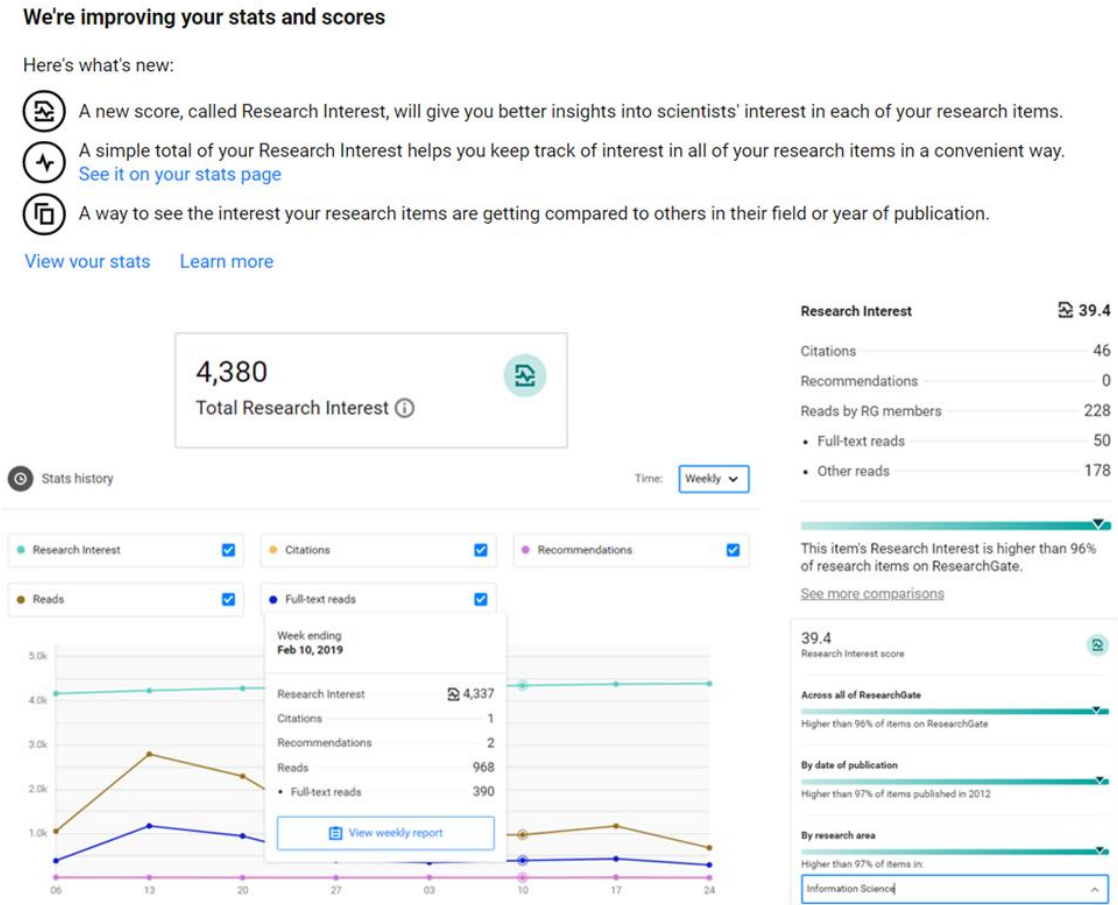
We're improving your stats and scores

Here's what's new:

A new score, called Research Interest, will give you better insights into scientists' interest in each of your research items.

A simple total of your Research Interest helps you keep track of interest in all of your research items in a convenient way. See it on your stats page

A way to see the interest your research items are getting compared to others in their field or year of publication.

View your stats Learn more

4,380
Total Research Interest

Stats history

Time: Weekly

Research Interest
Citations
Recommendations
Reads
Full-text reads

Week ending
Feb 10, 2019

| | |
|---|---|
| Research Interest | 4,337 |
| Citations | 1 |
| Recommendations | 2 |
| Reads | 968 |
| • Full-text reads | 390 |

View weekly report

5.0k
4.0k
3.0k
2.0k
1.0k

06 13 20 27 03 10 17 24

Research Interest 39.4

| | |
|---|---|
| Citations | 46 |
| Recommendations | 0 |
| Reads by RG members | 228 |
| • Full-text reads | 50 |
| • Other reads | 178 |

This item's Research Interest is higher than 96% of research items on ResearchGate.

See more comparisons

39.4
Research Interest score

Across all of ResearchGate
Higher than 96% of items on ResearchGate

By date of publication
Higher than 97% of items published in 2012

By research area
Higher than 97% of items in:

Information Science